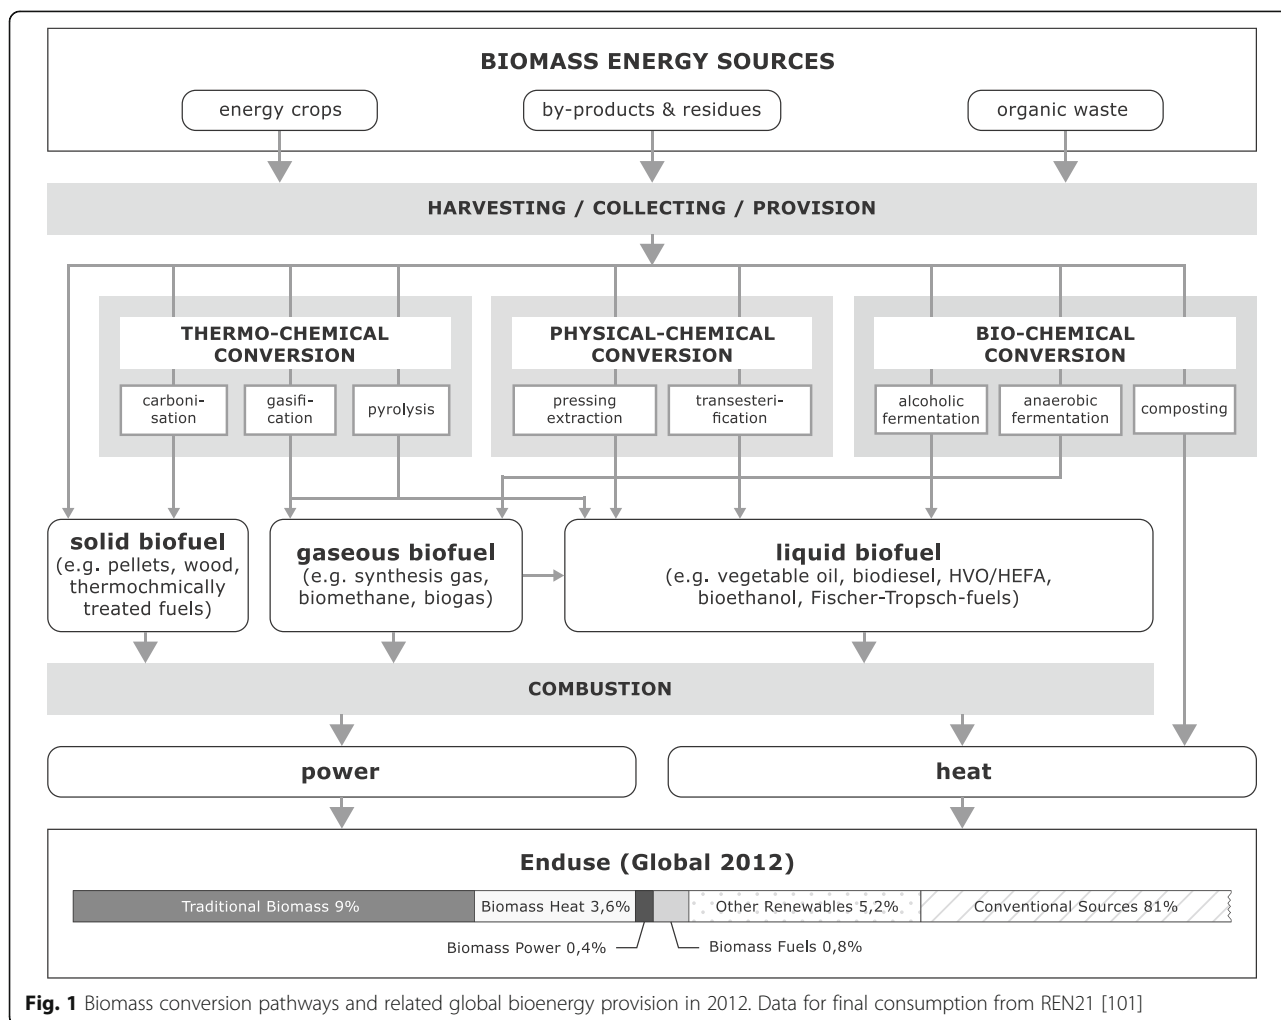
BIOMASS ENERGY SOURCES

energy crops

by-products & residues

organic waste

HARVESTING / COLLECTING / PROVISION

THERMO-CHEMICAL CONVERSION

carbonisation

gasification

pyrolysis

PHYSICAL-CHEMICAL CONVERSION

pressing extraction

transesterification

BIO-CHEMICAL CONVERSION

alcoholic fermentation

anaerobic fermentation

composting

solid biofuel (e.g. pellets, wood, thermochmically treated fuels)

gaseous biofuel (e.g. synthesis gas, biomethane, biogas)

liquid biofuel (e.g. vegetable oil, biodiesel, HVO/HEFA, bioethanol, Fischer-Tropsch-fuels)

COMBUSTION

power

heat

Enduse (Global 2012)

Traditional Biomass 9%

Biomass Heat 3,6%

Other Renewables 5,2%

Conventional Sources 81%

Biomass Power 0,4%

Biomass Fuels 0,8%

Fig. 1 Biomass conversion pathways and related global bioenergy provision in 2012. Data for final consumption from REN21 [101]